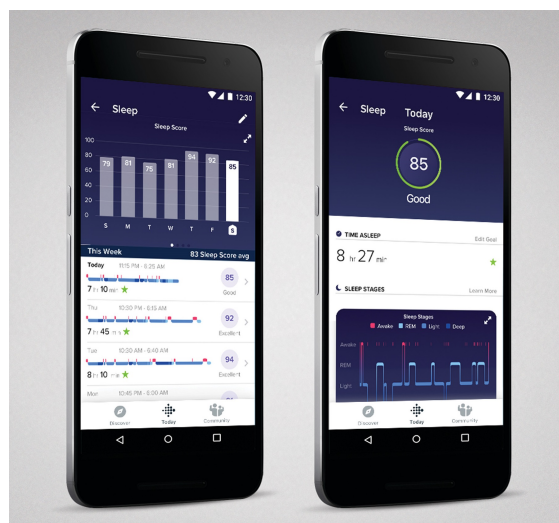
12:30

Sleep

Sleep Score

100
80
60
40
20
0

79 81 75 81 94 92 85

S M T W T F S

This Week
83 Sleep Score avg

Today 11:15 PM - 6:25 AM
7 hr 10 min
85
Good

Thu 10:30 PM - 6:15 AM
7 hr 45 min
92
Excellent

Tue 10:30 AM - 6:48 AM
8 hr 10 min
94
Excellent

Mon 10:45 PM - 5:00 AM

Discover
Today
Community

12:30

Sleep
Today

Sleep Score
85
Good

TIME ASLEEP
Edit Goal
8 hr 27 min

SLEEP STAGES
Learn More

Sleep Stages
Awake REM Light Deep

Awake
REM
Light

Discover
Today
Community